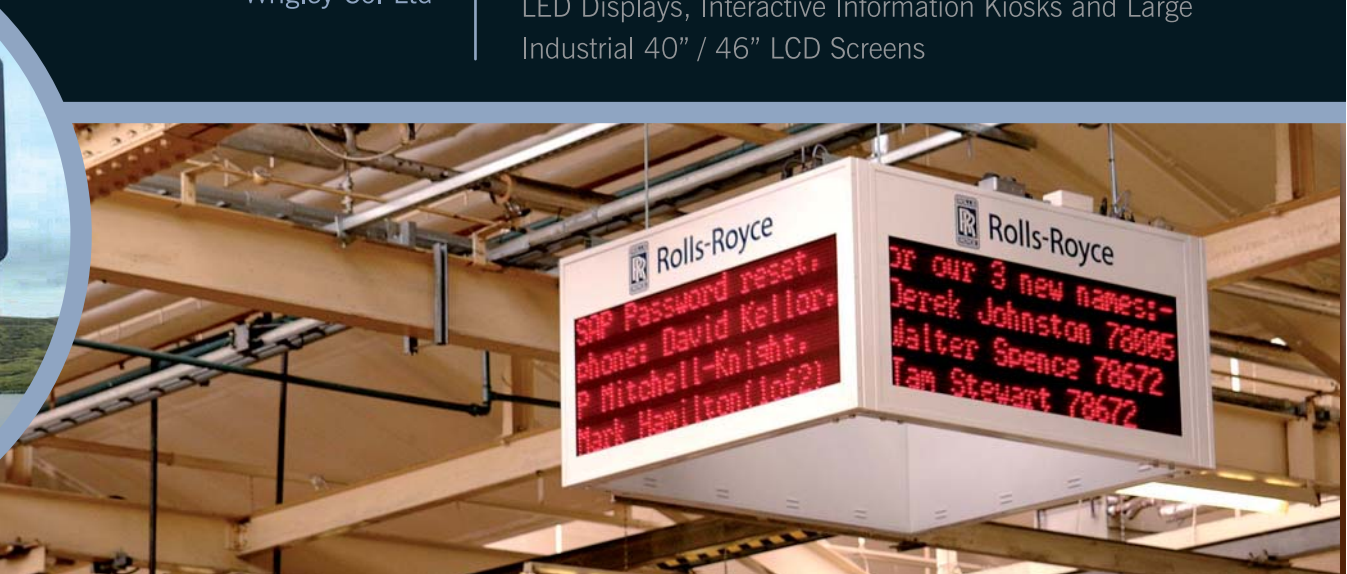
Wrigley Co. Ltd

LED Displays, Interactive Information Kiosks and Large Industrial 40" / 46" LCD Screens

Rolls-Royce

SAP Password reset, phone: David Kellor, P Mitchell-Knight, Mark Hamilton(1of2)

Rolls-Royce

or our 3 new names:- Derek Johnston 78005 Walter Spence 78672 Tam Stewart 78672